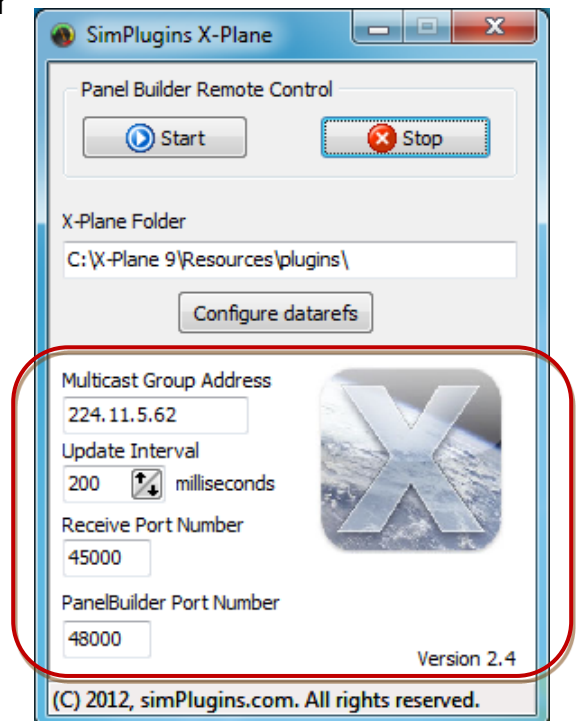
SimPlugins X-Plane

Panel Builder Remote Control

Start

Stop

X-Plane Folder

C:\X-Plane 9\Resources\plugins\

Configure datarefs

Multicast Group Address

224.11.5.62

Update Interval

200 milliseconds

Receive Port Number

45000

PanelBuilder Port Number

48000

Version 2.4

(C) 2012, simPlugins.com. All rights reserved.